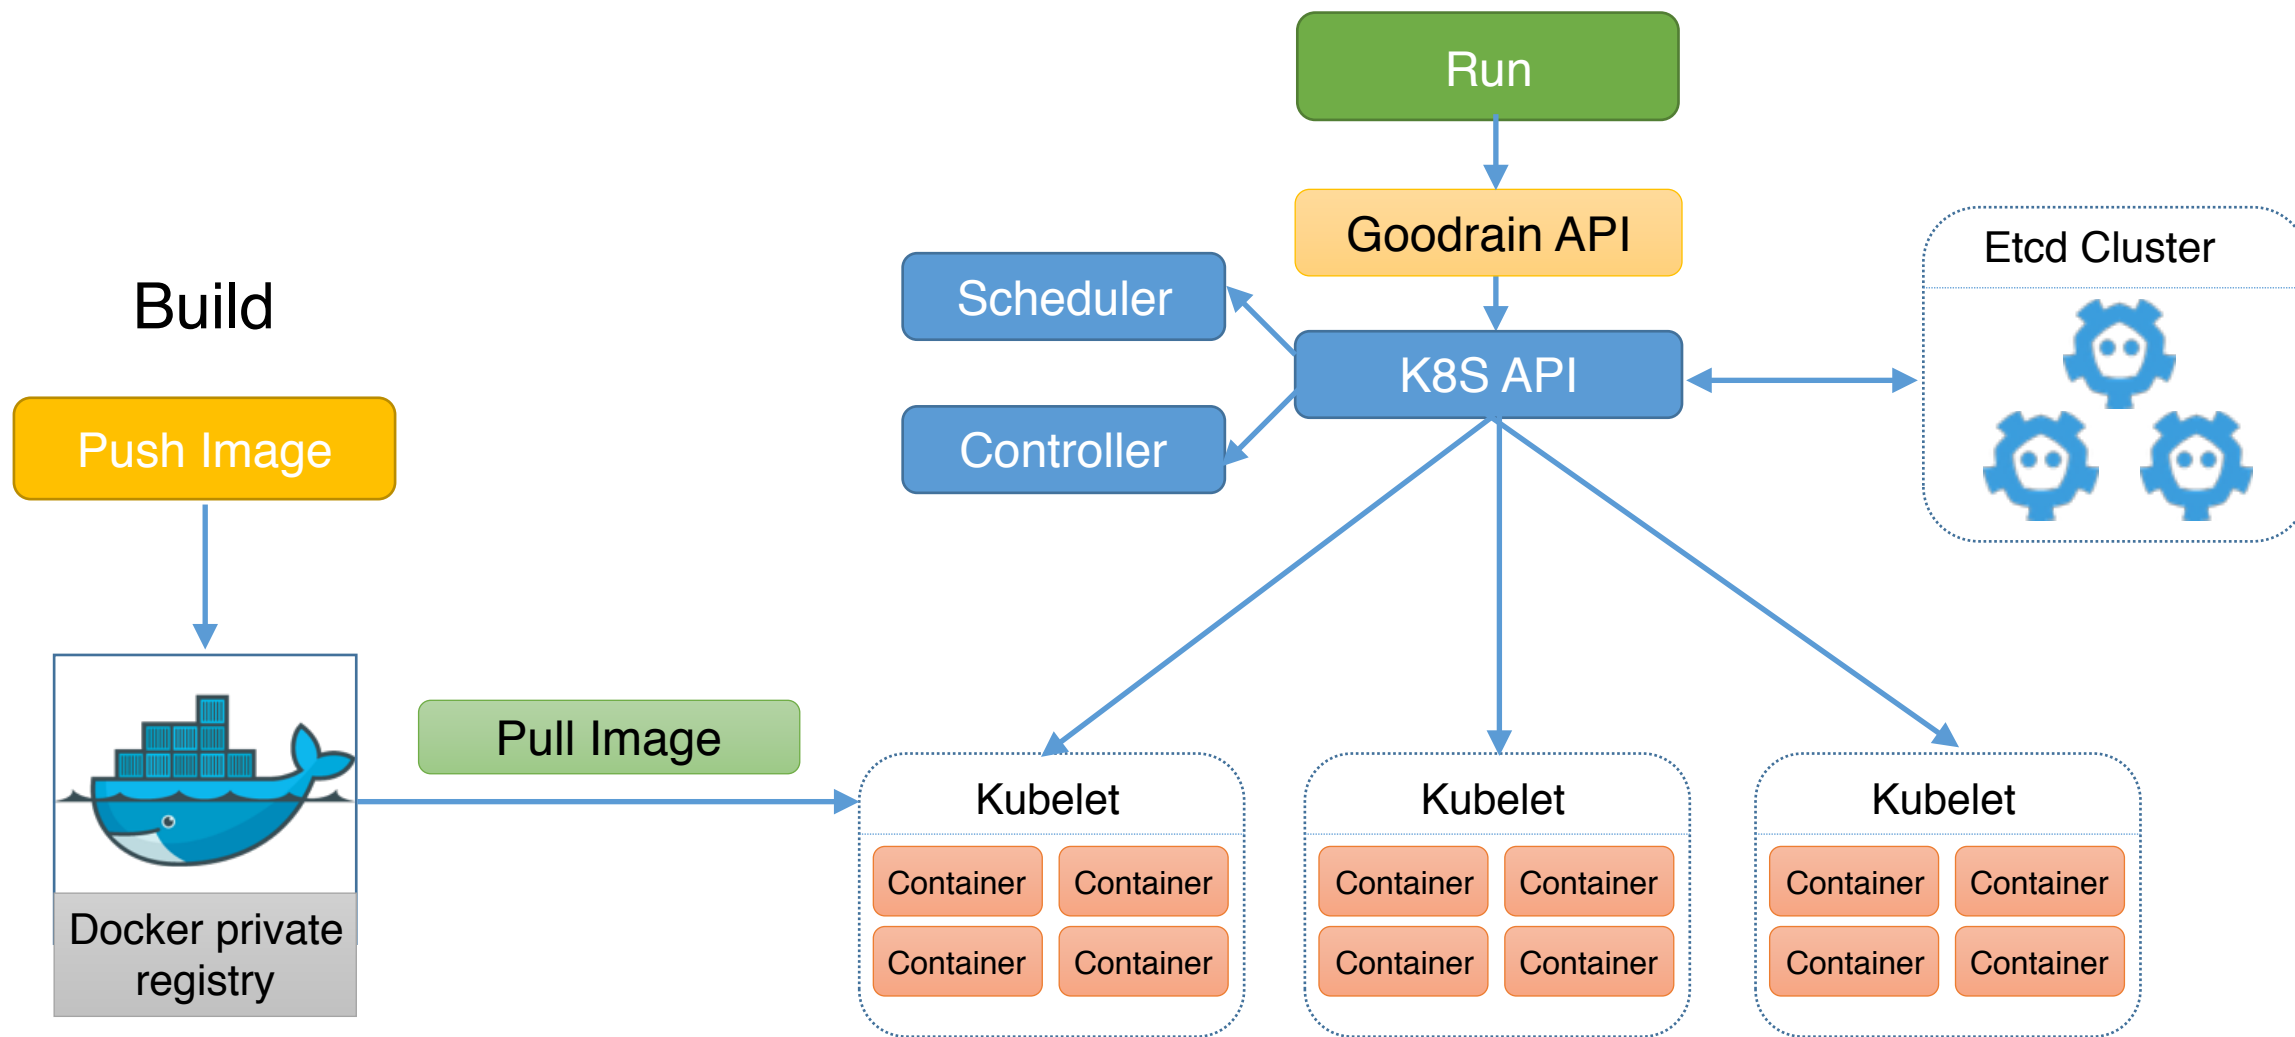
Run

Goodrain API

Scheduler

K8S API

Controller

Etcd Cluster

Build

Push Image

Docker private registry

Pull Image

Kubelet

Container
Container
Container
Container

Kubelet

Container
Container
Container
Container

Kubelet

Container
Container
Container
Container